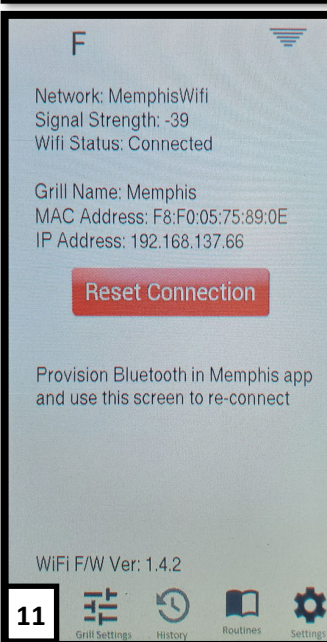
F

Network: MemphisWifi
Signal Strength: -39
Wifi Status: Connected

Grill Name: Memphis
MAC Address: F8:F0:05:75:89:0E
IP Address: 192.168.137.66

Reset Connection

Provision Bluetooth in Memphis app and use this screen to re-connect

WiFi F/W Ver: 1.4.2

11

Grill Settings History Routines Settings